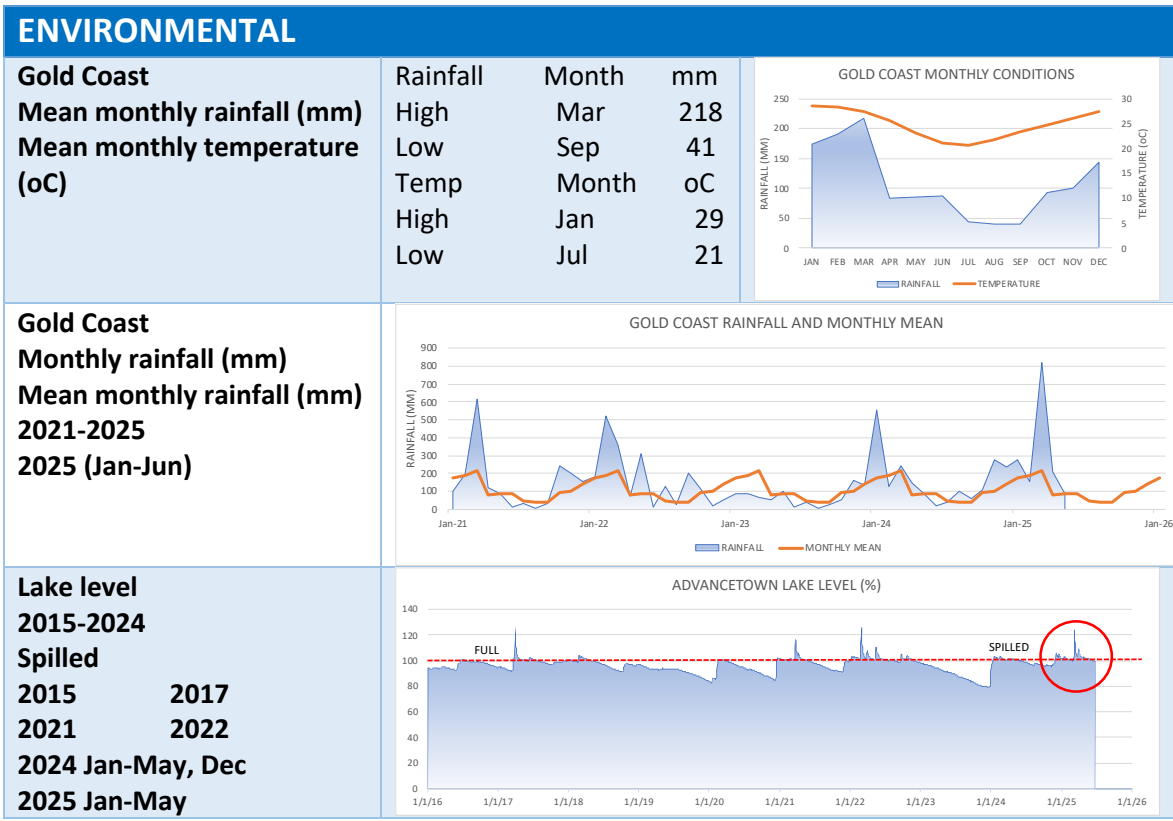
ENVIRONMENTAL

Gold Coast
Mean monthly rainfall (mm)
Mean monthly temperature (oC)

| Rainfall | Month | mm |
|---|---|---|
| High | Mar | 218 |
| Low | Sep | 41 |
| Temp | Month | oC |
| High | Jan | 29 |
| Low | Jul | 21 |

GOLD COAST MONTHLY CONDITIONS
RAINFALL (MM)
TEMPERATURE (oC)
250 200 150 100 50 0
30 25 20 15 10 5 0
JAN FEB MAR APR MAY JUN JUL AUG SEP OCT NOV DEC
RAINFALL TEMPERATURE

Gold Coast
Monthly rainfall (mm)
Mean monthly rainfall (mm)
2021-2025
2025 (Jan-Jun)

GOLD COAST RAINFALL AND MONTHLY MEAN
RAINFALL (MM)
900 800 700 600 500 400 300 200 100 0
Jan-21 Jan-22 Jan-23 Jan-24 Jan-25 Jan-26
RAINFALL MONTHLY MEAN

Lake level
2015-2024
Spilled
2015 2017
2021 2022
2024 Jan-May, Dec
2025 Jan-May

ADVANCETOWN LAKE LEVEL (%)
140 120 100 80 60 40 20 0
FULL
SPILLED
1/1/16 1/1/17 1/1/18 1/1/19 1/1/20 1/1/21 1/1/22 1/1/23 1/1/24 1/1/25 1/1/26